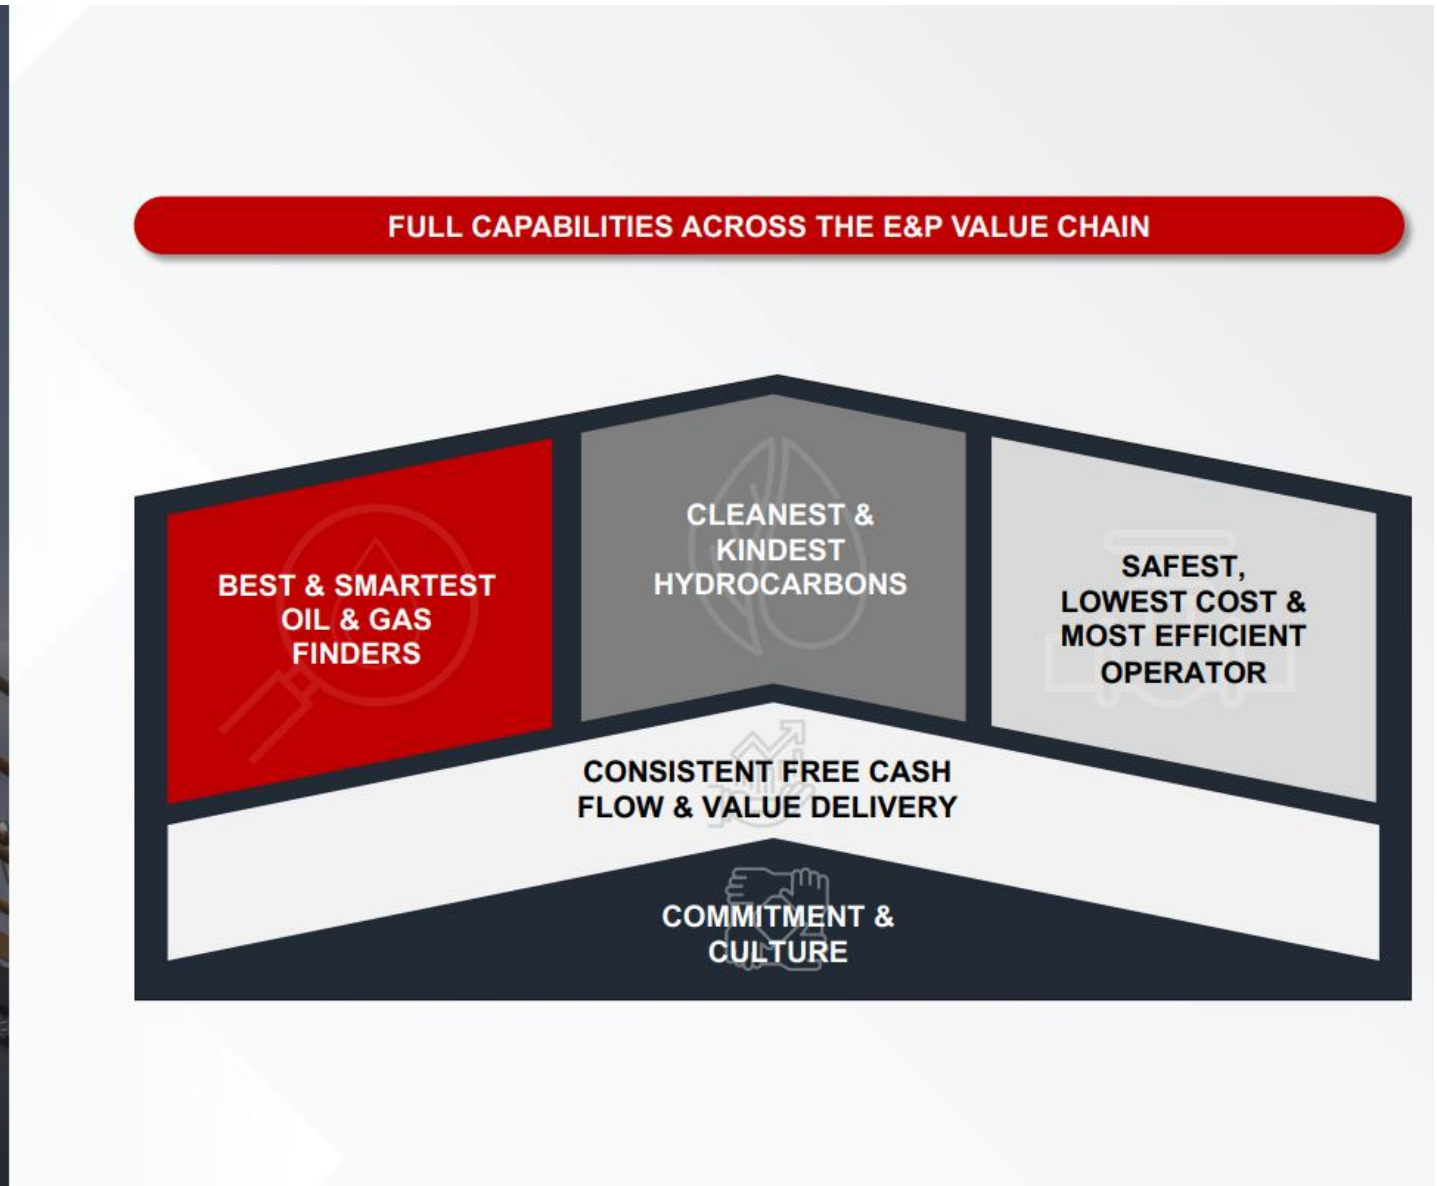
FULL CAPABILITIES ACROSS THE E&P VALUE CHAIN

BEST & SMARTEST OIL & GAS FINDERS

CLEANEST & KINDEST HYDROCARBONS

SAFEST, LOWEST COST & MOST EFFICIENT OPERATOR

CONSISTENT FREE CASH FLOW & VALUE DELIVERY

COMMITMENT & CULTURE